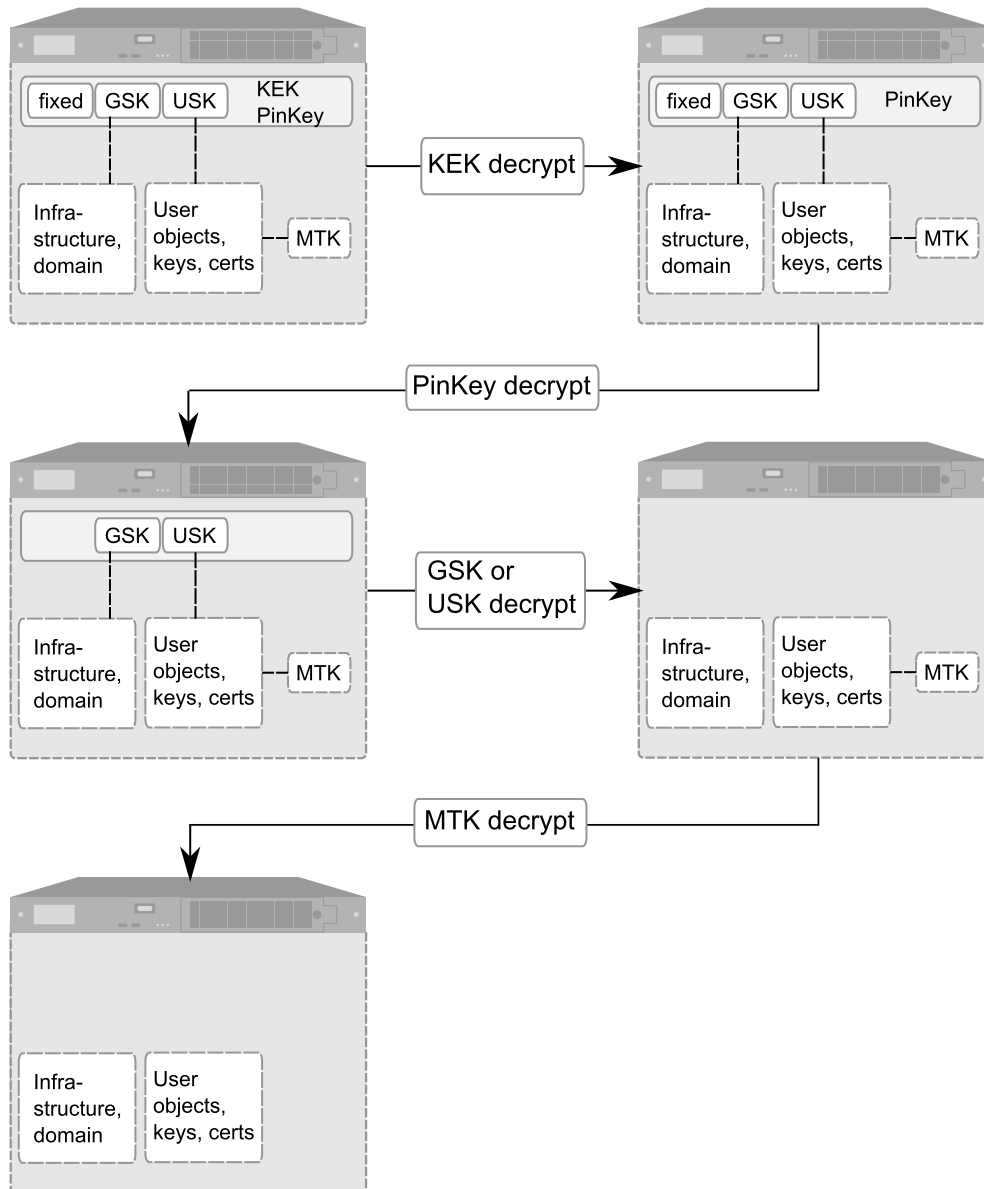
fixed GSK USK KEK PinKey

Infrastructure, domain

User objects, keys, certs

MTK

KEK decrypt

fixed GSK USK PinKey

Infrastructure, domain

User objects, keys, certs

MTK

PinKey decrypt

GSK USK

Infrastructure, domain

User objects, keys, certs

MTK

GSK or USK decrypt

Infrastructure, domain

User objects, keys, certs

MTK

MTK decrypt

Infrastructure, domain

User objects, keys, certs